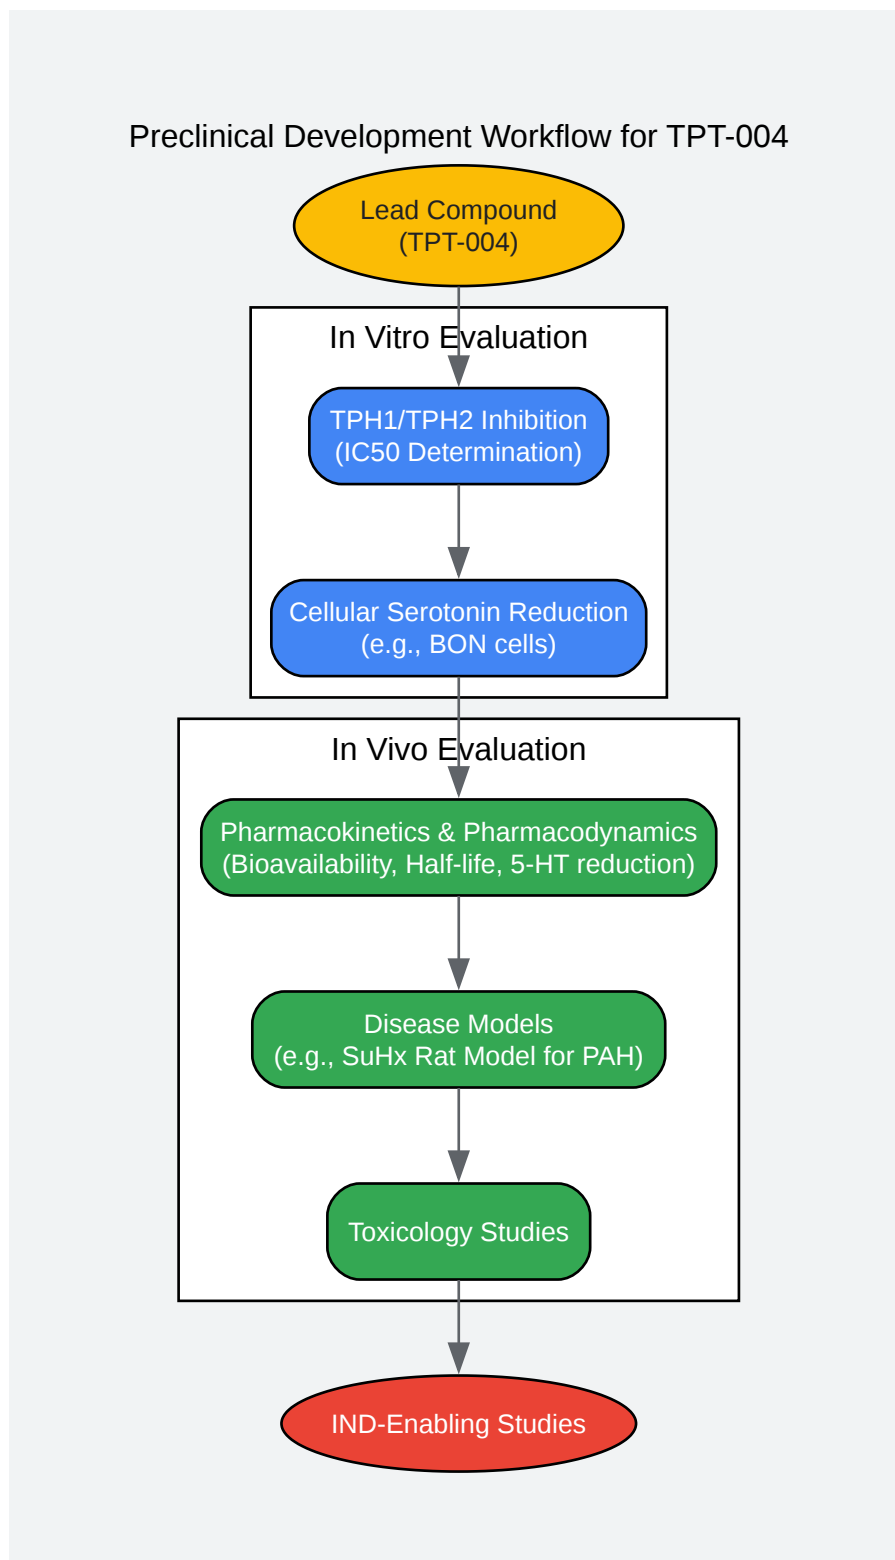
Preclinical Development Workflow for TPT-004

Lead Compound
(TPT-004)

In Vitro Evaluation

TPH1/TPH2 Inhibition
(IC50 Determination)

Cellular Serotonin Reduction
(e.g., BON cells)

In Vivo Evaluation

Pharmacokinetics & Pharmacodynamics
(Bioavailability, Half-life, 5-HT reduction)

Disease Models
(e.g., SuHx Rat Model for PAH)

Toxicology Studies

IND-Enabling Studies